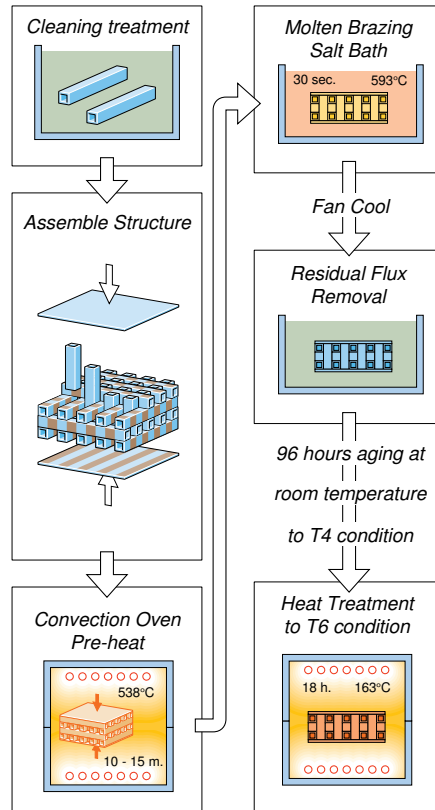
Cleaning treatment

Assemble Structure

Convection Oven Pre-heat

538°C

10 - 15 m.

Molten Brazing Salt Bath

30 sec.

593°C

Fan Cool

Residual Flux Removal

96 hours aging at room temperature to T4 condition

Heat Treatment to T6 condition

18 h.

163°C